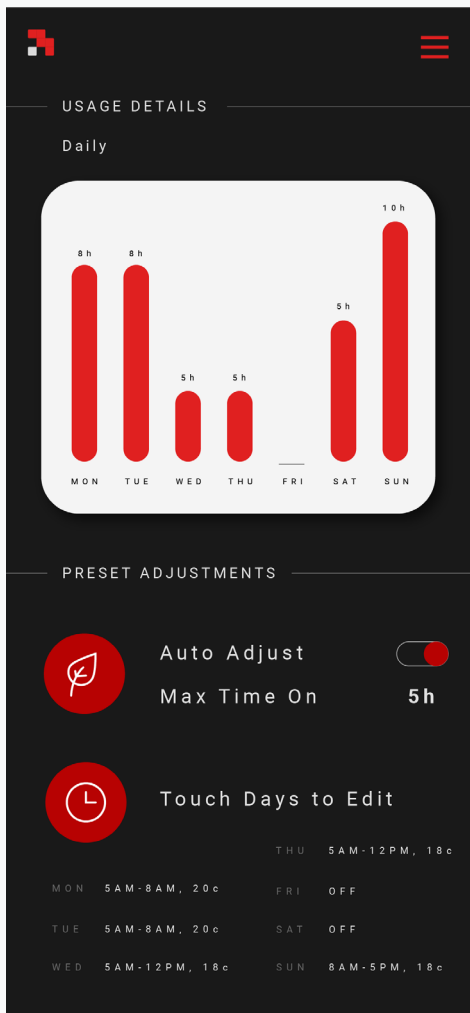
USAGE DETAILS

Daily

| 8h | 8h | 5h | 5h | | 5h | 10h |
|---|---|---|---|---|---|---|
| MON | TUE | WED | THU | FRI | SAT | SUN |

PRESET ADJUSTMENTS

Auto Adjust

Max Time On 5h

Touch Days to Edit

MON 5AM-8AM, 20c

TUE 5AM-8AM, 20c

WED 5AM-12PM, 18c

THU 5AM-12PM, 18c

FRI OFF

SAT OFF

SUN 8AM-5PM, 18c